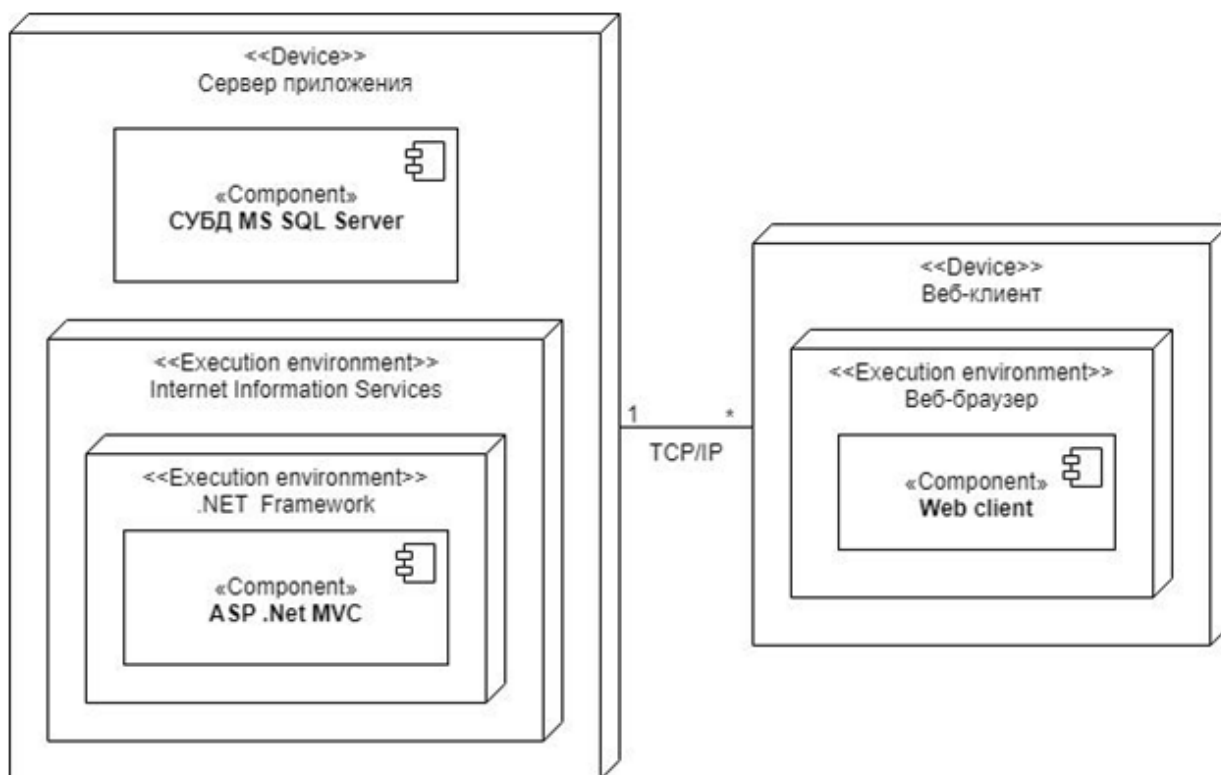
<<Device>>
Сервер приложения

«Component»
**СУБД MS SQL Server**

<<Execution environment>>
Internet Information Services

<<Execution environment>>
.NET Framework

«Component»
**ASP .Net MVC**

1 *
TCP/IP

<<Device>>
Веб-клиент

<<Execution environment>>
Веб-браузер

«Component»
**Web client**